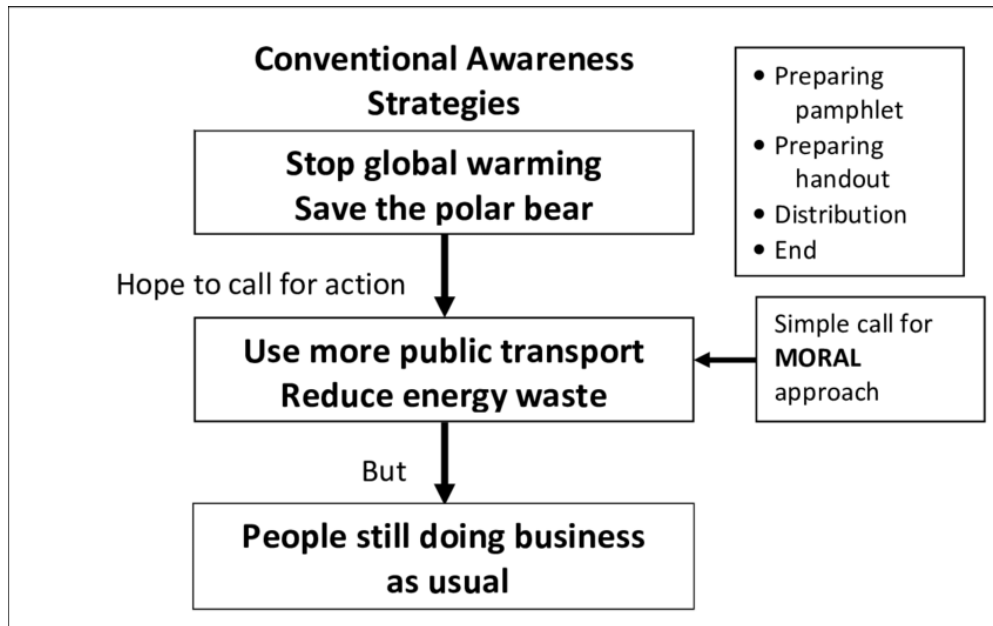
Conventional Awareness Strategies

Stop global warming
Save the polar bear

- Preparing pamphlet
- Preparing handout
- Distribution
- End

Hope to call for action

Use more public transport
Reduce energy waste

Simple call for **MORAL** approach

But

People still doing business as usual